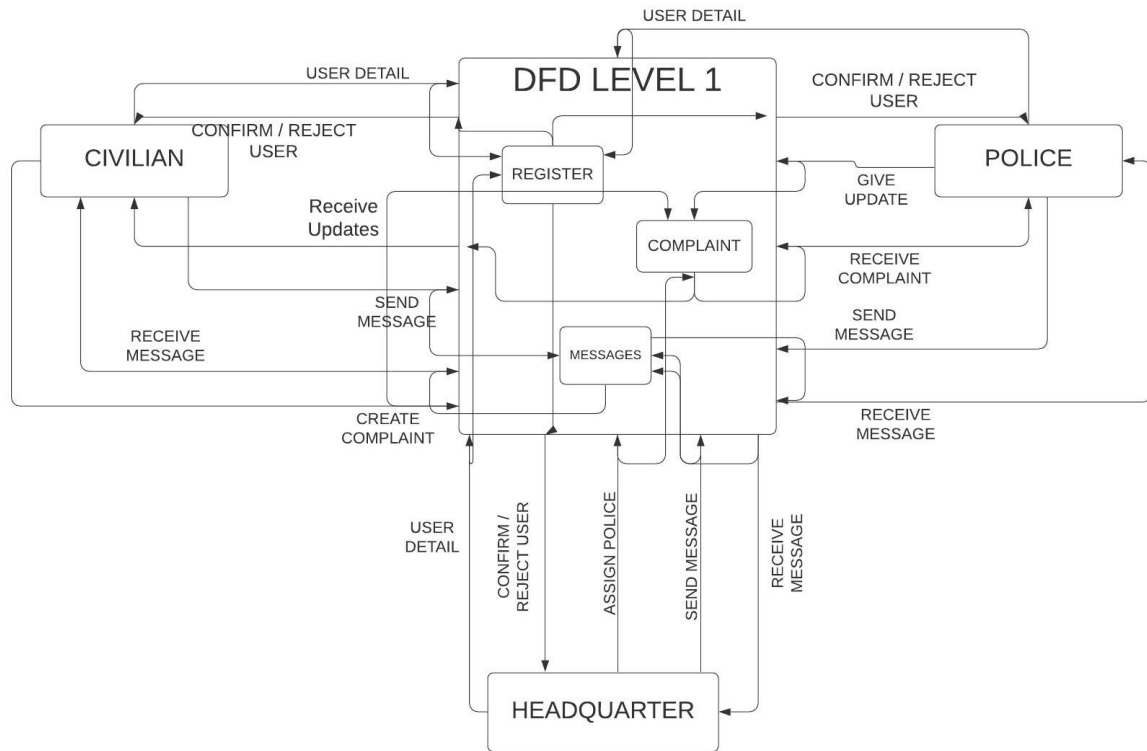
USER DETAIL

USER DETAIL

DFD LEVEL 1

CONFIRM / REJECT USER

CONFIRM / REJECT USER

CIVILIAN

REGISTER

POLICE

GIVE UPDATE

Receive Updates

COMPLAINT

RECEIVE COMPLAINT

SEND MESSAGE

SEND MESSAGE

RECEIVE MESSAGE

MESSAGES

RECEIVE MESSAGE

CREATE COMPLAINT

USER DETAIL

CONFIRM / REJECT USER

ASSIGN POLICE

SEND MESSAGE

RECEIVE MESSAGE

HEADQUARTER